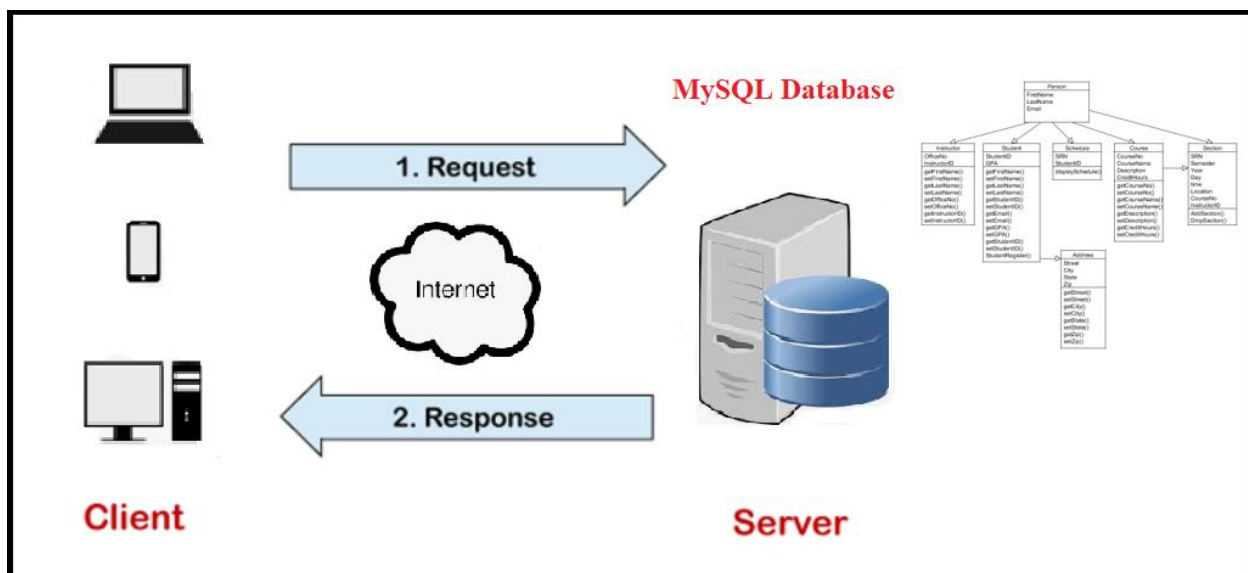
MySQL Database

1. Request

Internet

2. Response

Client

Server

Person
FirstName
LastName
Email

Instructor
OfficeNo
InstructorID
getFirstName()
setFirstName()
getLastName()
setLastName()
getOfficeNo()
setOfficeNo()
getInstructorID()
setInstructorID()

Student
StudentID
GPA
getFirstName()
setFirstName()
getLastName()
setLastName()
getStudentID()
setStudentID()
getEmail()
setEmail()
getGPA()
setGPA()
getStudentID()
setStudentID()
StudentRegister()

Schedule
SRN
StudentID
displaySchedule()

Course
CourseNo
CourseName
Description
CreditHours
getCourseNo()
setCourseNo()
getCourseName()
setCourseName()
getDescription()
setDescription()
getCreditHours()
setCreditHours()

Section
SRN
Semester
Year
Day
time
Location
CourseNo
InstructorID
AddSection()
DropSection()

Address
Street
City
State
Zip
getStreet()
setStreet()
getCity()
setCity()
getState()
setState()
getZip()
setZip()